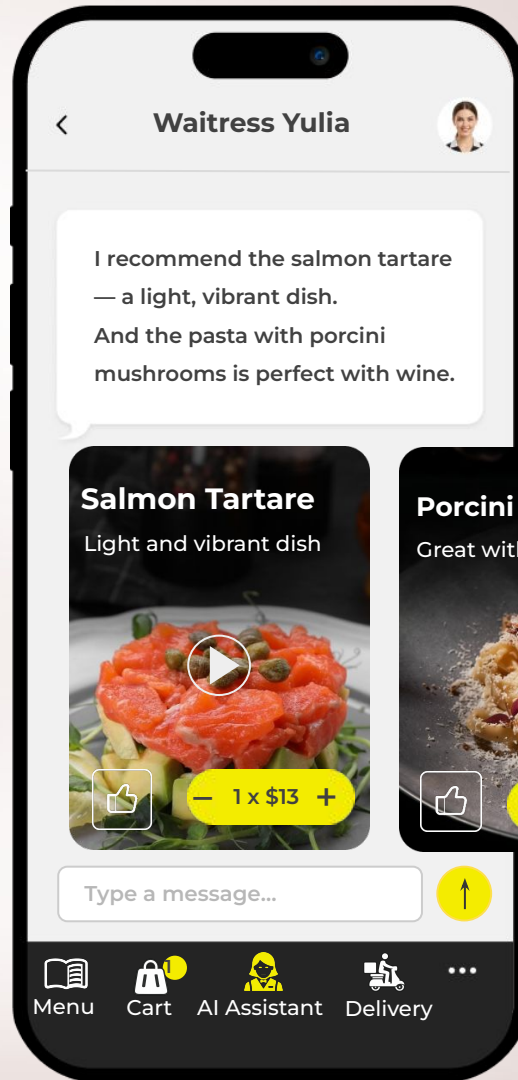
Waitress Yulia

I recommend the salmon tartare — a light, vibrant dish.
And the pasta with porcini mushrooms is perfect with wine.

Salmon Tartare
Light and vibrant dish

− 1 x $13 +

Porcini
Great with

Type a message...

Menu
1
Cart
AI Assistant
Delivery
•••